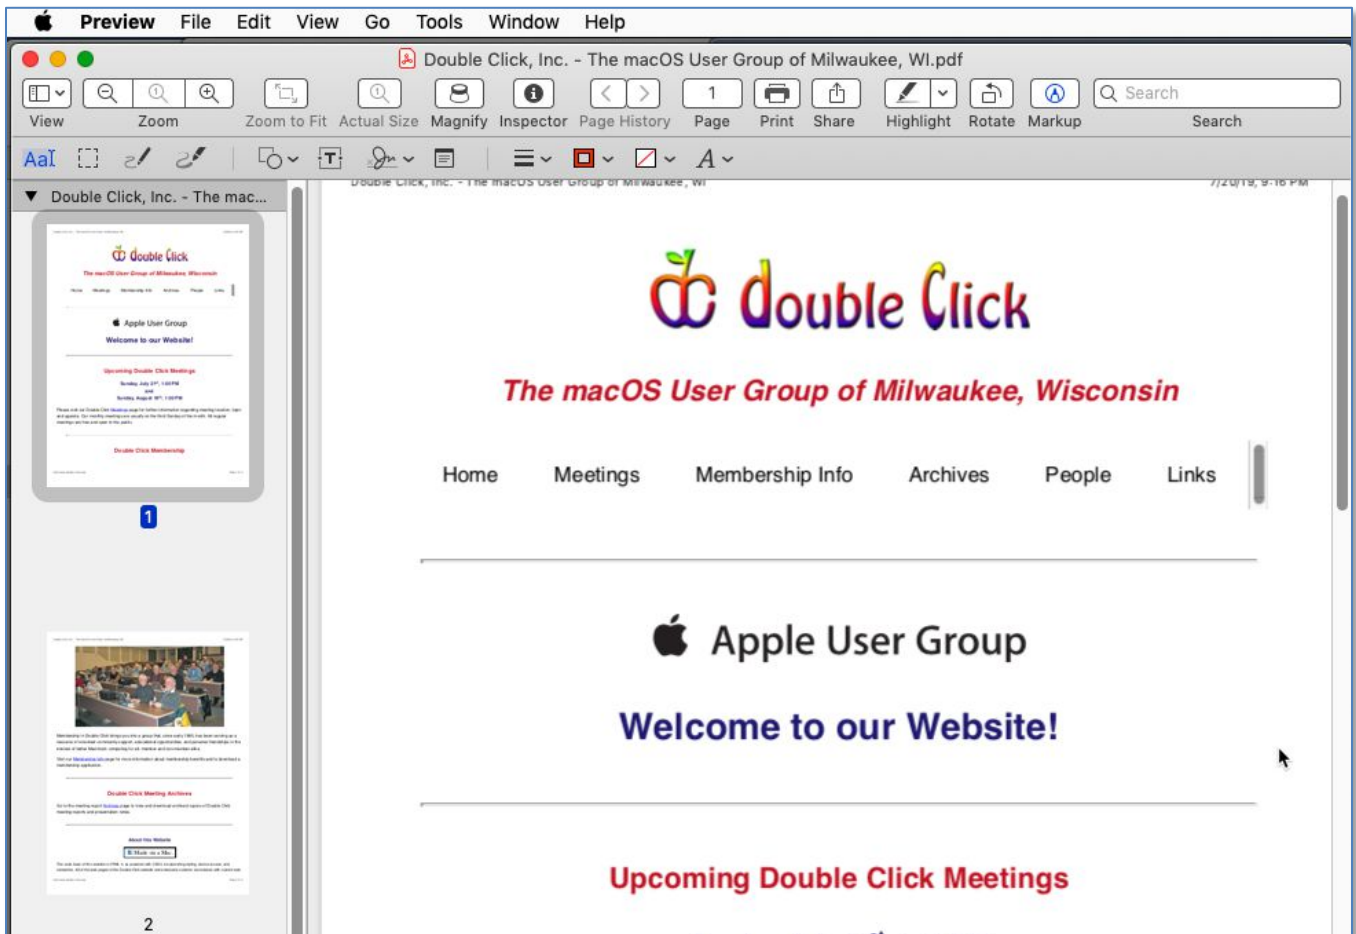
Preview File Edit View Go Tools Window Help

Double Click, Inc. - The macOS User Group of Milwaukee, WI.pdf

View Zoom Zoom to Fit Actual Size Magnify Inspector Page History 1 Page Print Share Highlight Rotate Markup Search Search

AaI

Double Click, Inc. - The mac...

1

2

Double Click, Inc. - The macOS User Group of Milwaukee, WI 7/20/19, 9:16 PM

double Click

The macOS User Group of Milwaukee, Wisconsin

Home Meetings Membership Info Archives People Links

Apple User Group

Welcome to our Website!

Upcoming Double Click Meetings